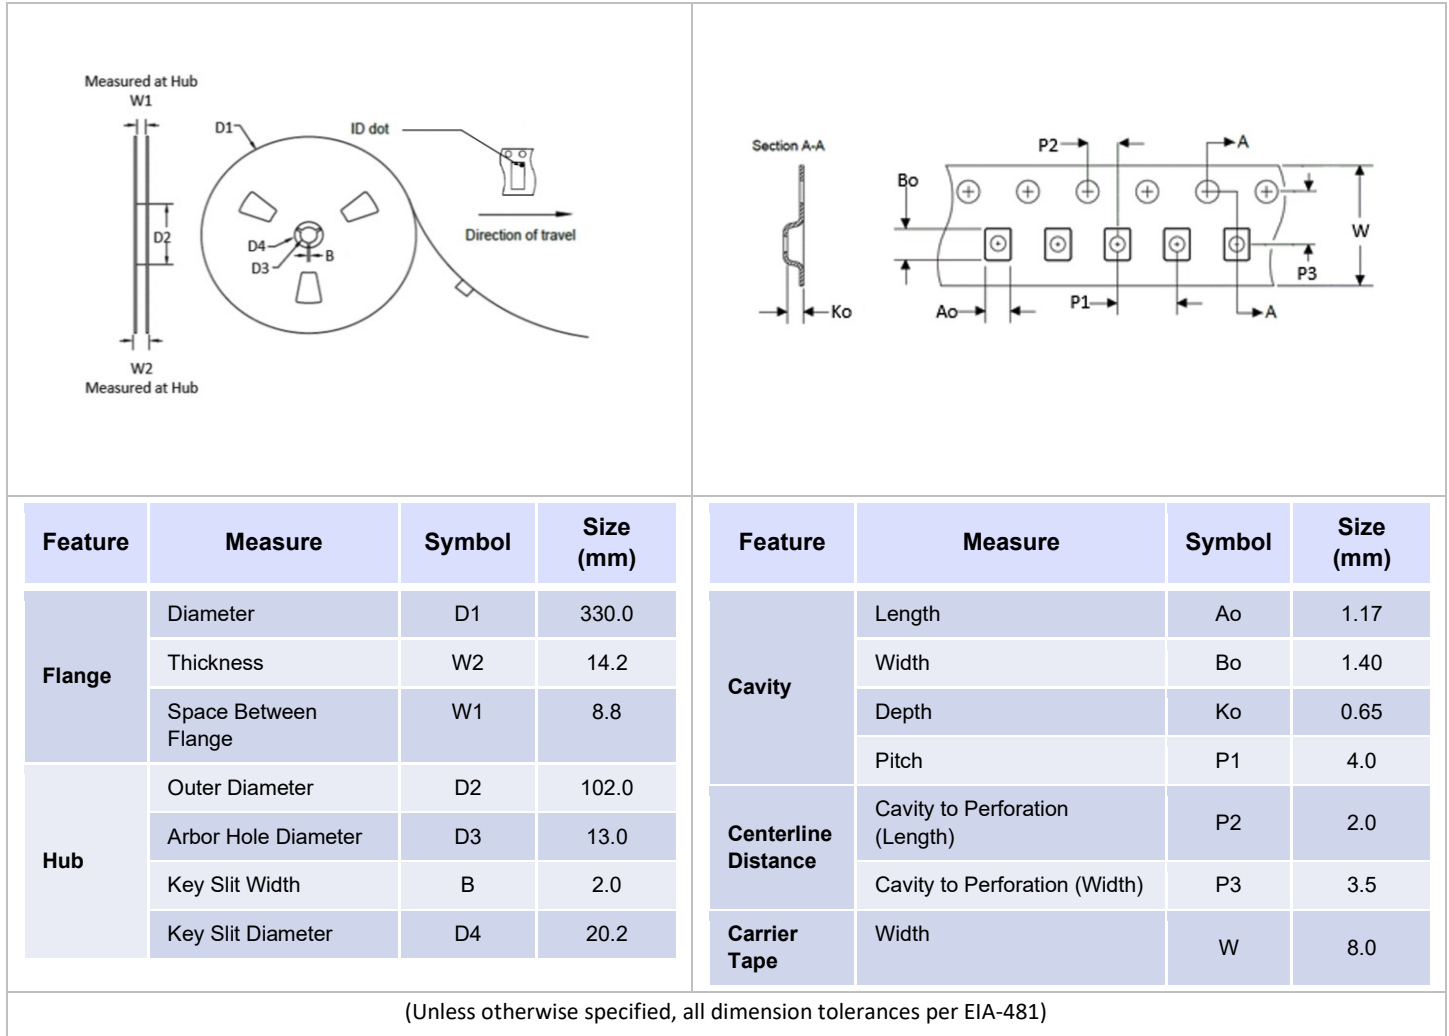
Measured at Hub
W1
D1
ID dot
Direction of travel
D2
D4
B
D3
W2
Measured at Hub

Section A-A
Ko
P2
A
Bo
W
P3
Ao
P1
A

| Feature | Measure | Symbol | Size (mm) |
|---|---|---|---|
| Flange | Diameter | D1 | 330.0 |
| | Thickness | W2 | 14.2 |
| | Space Between Flange | W1 | 8.8 |
| Hub | Outer Diameter | D2 | 102.0 |
| | Arbor Hole Diameter | D3 | 13.0 |
| | Key Slit Width | B | 2.0 |
| | Key Slit Diameter | D4 | 20.2 |

| Feature | Measure | Symbol | Size (mm) |
|---|---|---|---|
| Cavity | Length | Ao | 1.17 |
| | Width | Bo | 1.40 |
| | Depth | Ko | 0.65 |
| | Pitch | P1 | 4.0 |
| Centerline Distance | Cavity to Perforation (Length) | P2 | 2.0 |
| | Cavity to Perforation (Width) | P3 | 3.5 |
| Carrier Tape | Width | W | 8.0 |

(Unless otherwise specified, all dimension tolerances per EIA-481)